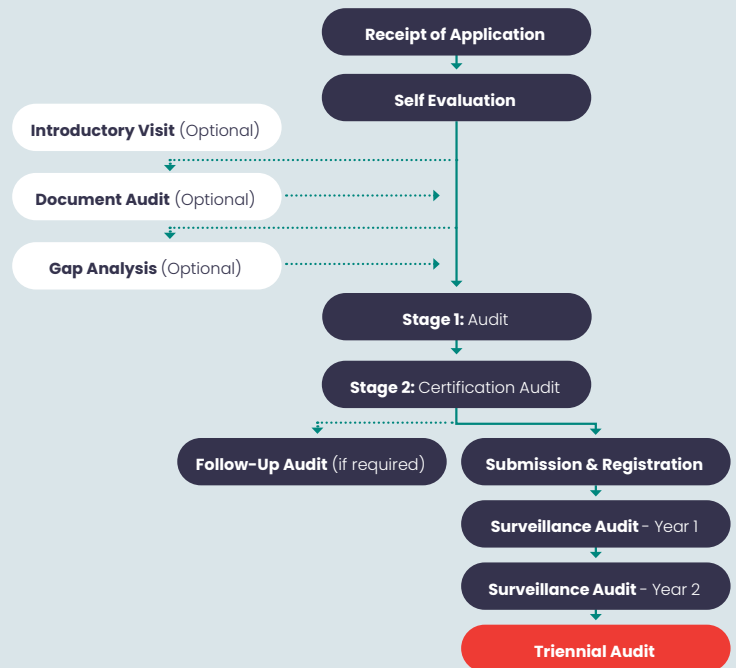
Receipt of Application

Self Evaluation

Introductory Visit (Optional)

Document Audit (Optional)

Gap Analysis (Optional)

Stage 1: Audit

Stage 2: Certification Audit

Follow-Up Audit (if required)

Submission & Registration

Surveillance Audit - Year 1

Surveillance Audit - Year 2

Triennial Audit